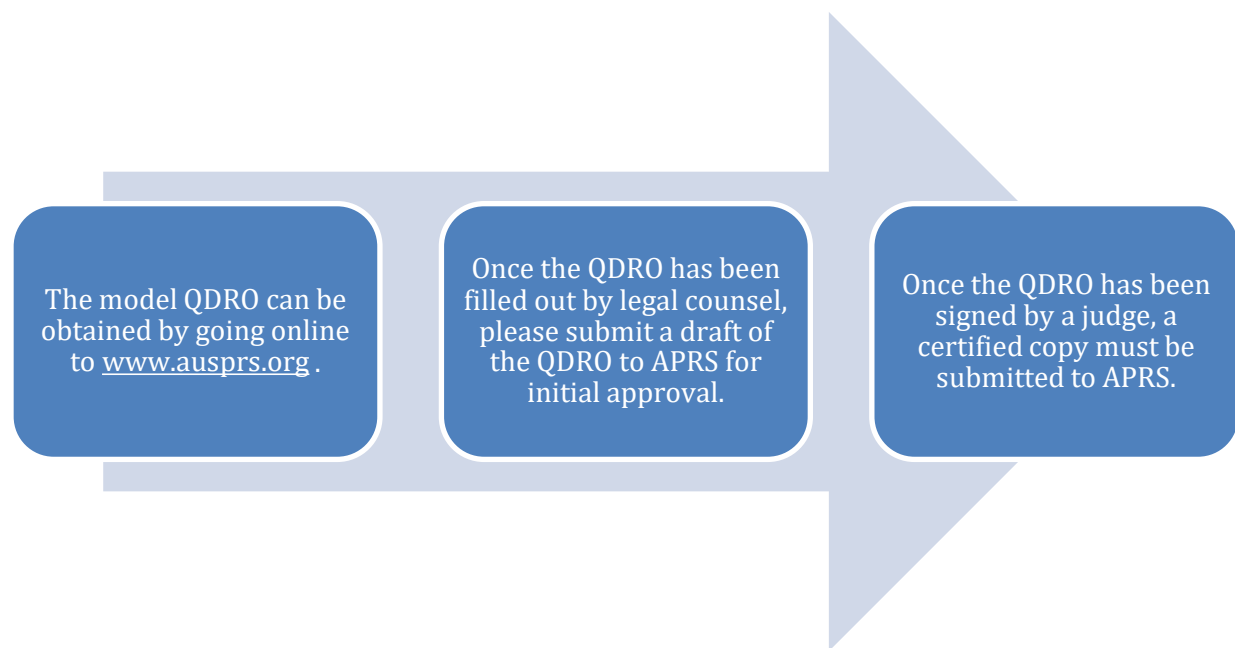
The model QDRO can be obtained by going online to www.ausprs.org .

Once the QDRO has been filled out by legal counsel, please submit a draft of the QDRO to APRS for initial approval.

Once the QDRO has been signed by a judge, a certified copy must be submitted to APRS.